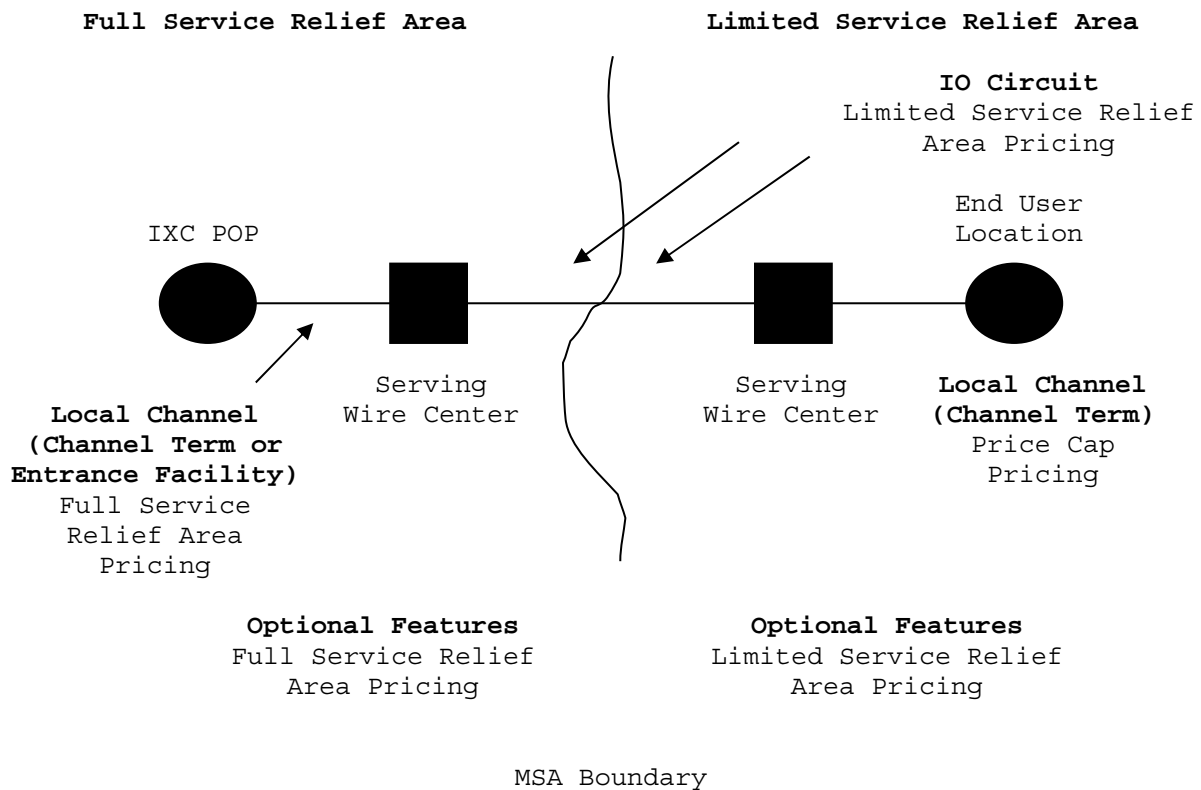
Full Service Relief Area

Limited Service Relief Area

IO Circuit
Limited Service Relief Area Pricing

IXC POP

End User Location

Serving Wire Center

Serving Wire Center

Local Channel (Channel Term or Entrance Facility)
Full Service Relief Area Pricing

Local Channel (Channel Term)
Price Cap Pricing

Optional Features
Full Service Relief Area Pricing

Optional Features
Limited Service Relief Area Pricing

MSA Boundary